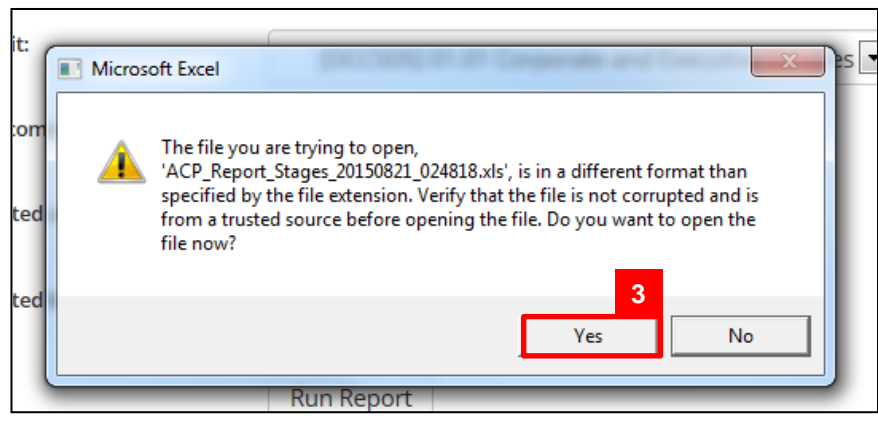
it:

es

tom

ted

ted

Microsoft Excel

The file you are trying to open, 'ACP_Report_Stages_20150821_024818.xls', is in a different format than specified by the file extension. Verify that the file is not corrupted and is from a trusted source before opening the file. Do you want to open the file now?

3

Yes

No

Run Report